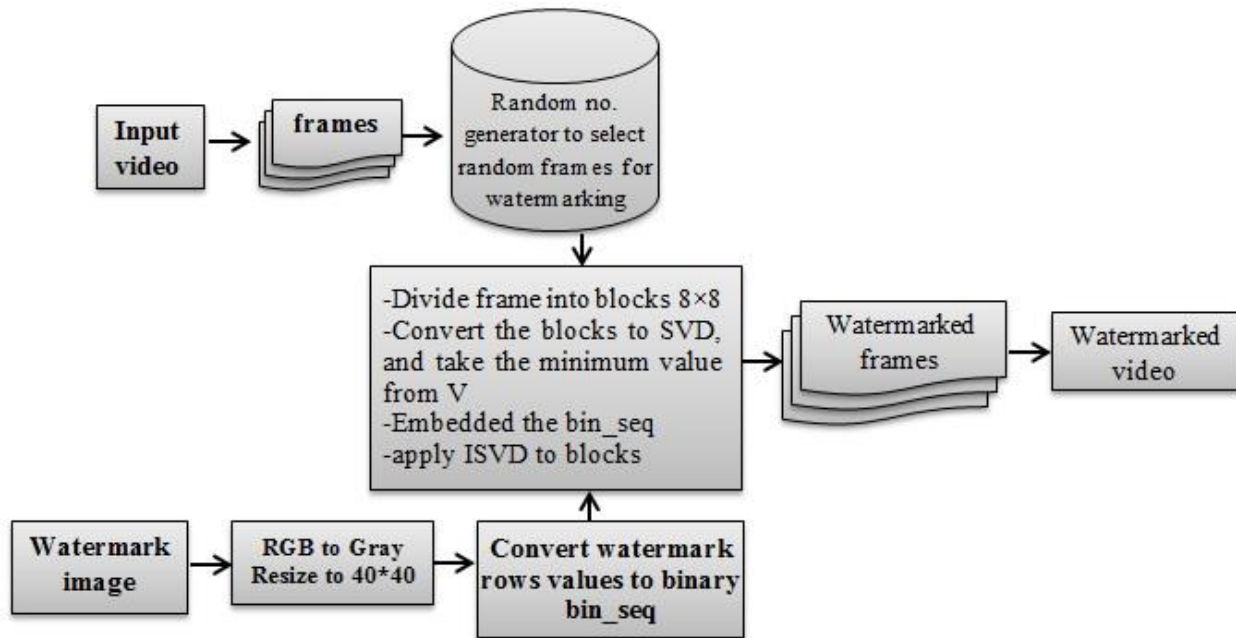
Input video

frames

Random no. generator to select random frames for watermarking

-Divide frame into blocks 8×8
-Convert the blocks to SVD, and take the minimum value from V
-Embedded the bin_seq
-apply ISVD to blocks

Watermarked frames

Watermarked video

Watermark image

RGB to Gray
Resize to 40*40

Convert watermark rows values to binary bin_seq